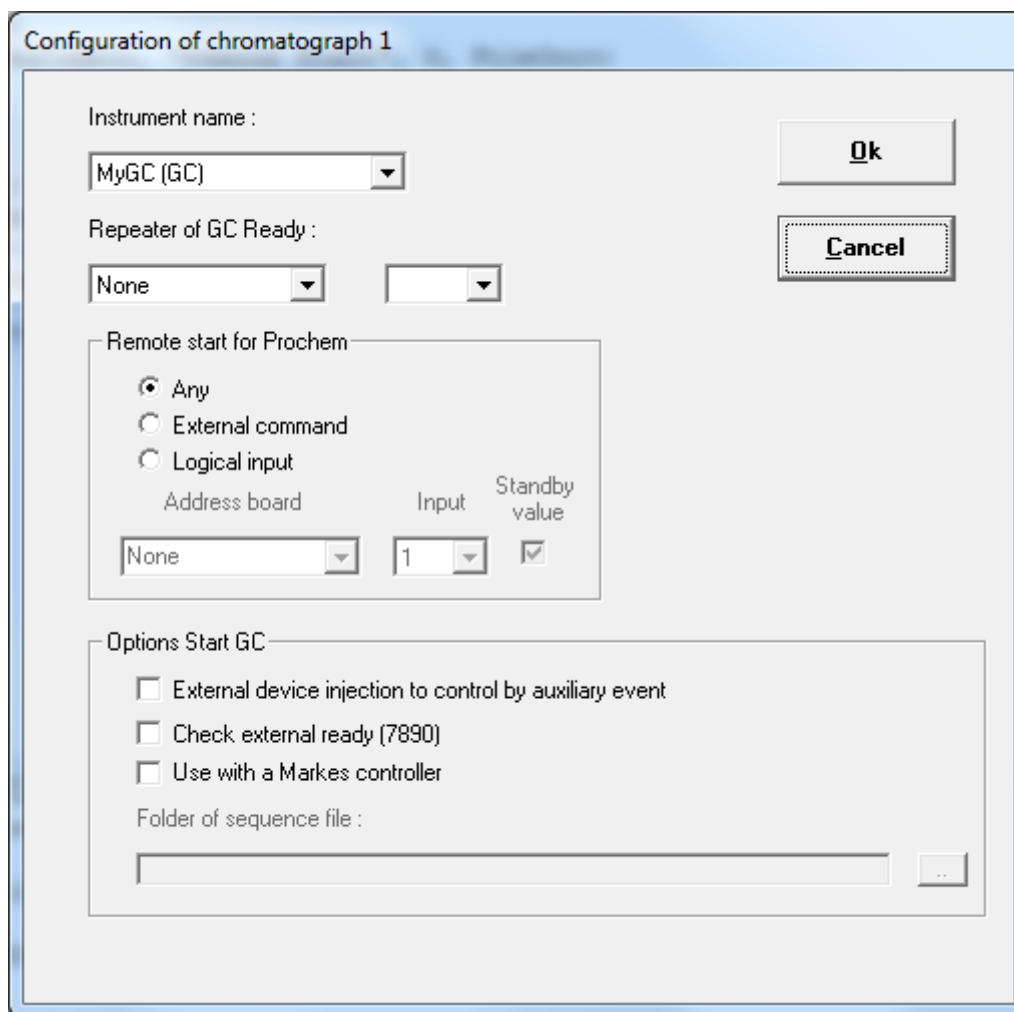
Configuration of chromatograph 1

Instrument name :

MyGC (GC)

Ok

Cancel

Repeater of GC Ready :

None

Remote start for Prochem

Any

External command

Logical input

Address board

Input

Standby value

None

1

Options Start GC

External device injection to control by auxiliary event

Check external ready (7890)

Use with a Markes controller

Folder of sequence file :

..